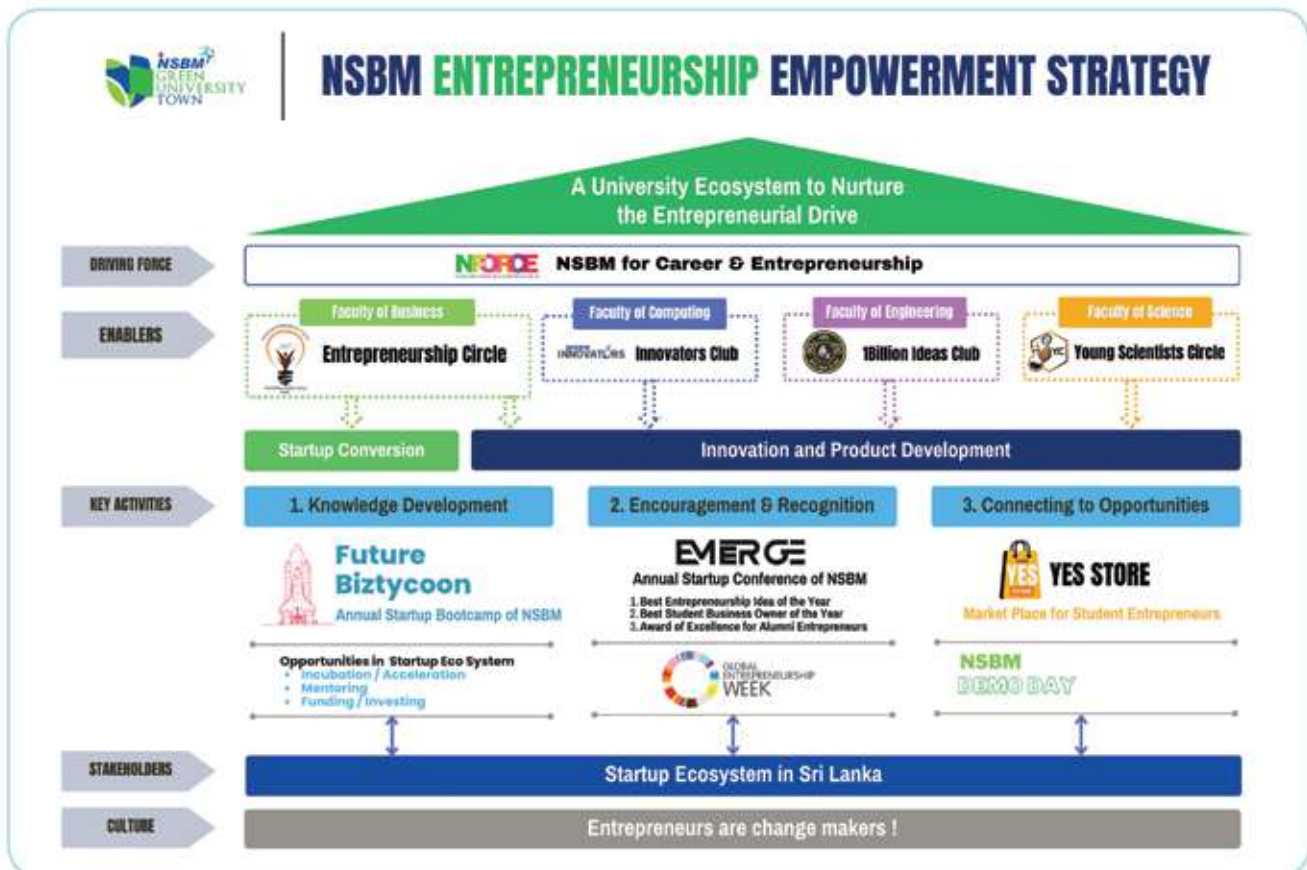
NSBM GREEN UNIVERSITY TOWN

NSBM ENTREPRENEURSHIP EMPOWERMENT STRATEGY

A University Ecosystem to Nurture the Entrepreneurial Drive

DRIVING FORCE

NFORCE NSBM for Career & Entrepreneurship

ENABLERS

Faculty of Business
Entrepreneurship Circle

Faculty of Computing
INNOVATORS Innovators Club

Faculty of Engineering
1Billion Ideas Club

Faculty of Science
Young Scientists Circle

Startup Conversion

Innovation and Product Development

KEY ACTIVITIES

1. Knowledge Development

2. Encouragement & Recognition

3. Connecting to Opportunities

Future Biztycoon
Annual Startup Bootcamp of NSBM

EMERGE
Annual Startup Conference of NSBM
1. Best Entrepreneurship Idea of the Year
2. Best Student Business Owner of the Year
3. Award of Excellence for Alumni Entrepreneurs

YES STORE
Market Place for Student Entrepreneurs

Opportunities in Startup Eco System
• Incubation / Acceleration
• Mentoring
• Funding / Investing

GLOBAL ENTREPRENEURSHIP WEEK

NSBM DEMO DAY

STAKEHOLDERS

Startup Ecosystem in Sri Lanka

CULTURE

Entrepreneurs are change makers !